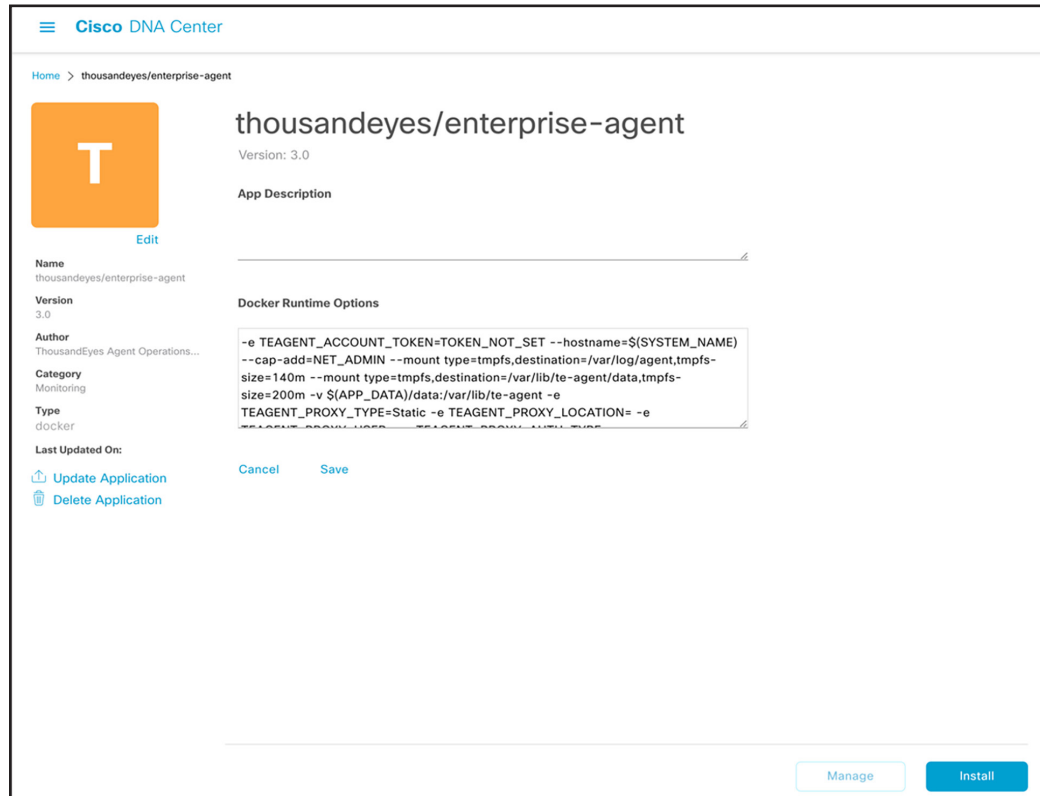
Cisco DNA Center

Home > thousandeyes/enterprise-agent

T

Edit

Name
thousandeyes/enterprise-agent

Version
3.0

Author
ThousandEyes Agent Operations...

Category
Monitoring

Type
docker

Last Updated On:

Update Application

Delete Application

thousandeyes/enterprise-agent

Version: 3.0

App Description

Docker Runtime Options

-e TEAGENT_ACCOUNT_TOKEN=TOKEN_NOT_SET --hostname=$(SYSTEM_NAME) --cap-add=NET_ADMIN --mount type=tmpfs,destination=/var/log/agent,tmpfs-size=140m --mount type=tmpfs,destination=/var/lib/te-agent/data,tmpfs-size=200m -v $(APP_DATA)/data:/var/lib/te-agent -e TEAGENT_PROXY_TYPE=Static -e TEAGENT_PROXY_LOCATION= -e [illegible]

Cancel Save

Manage Install